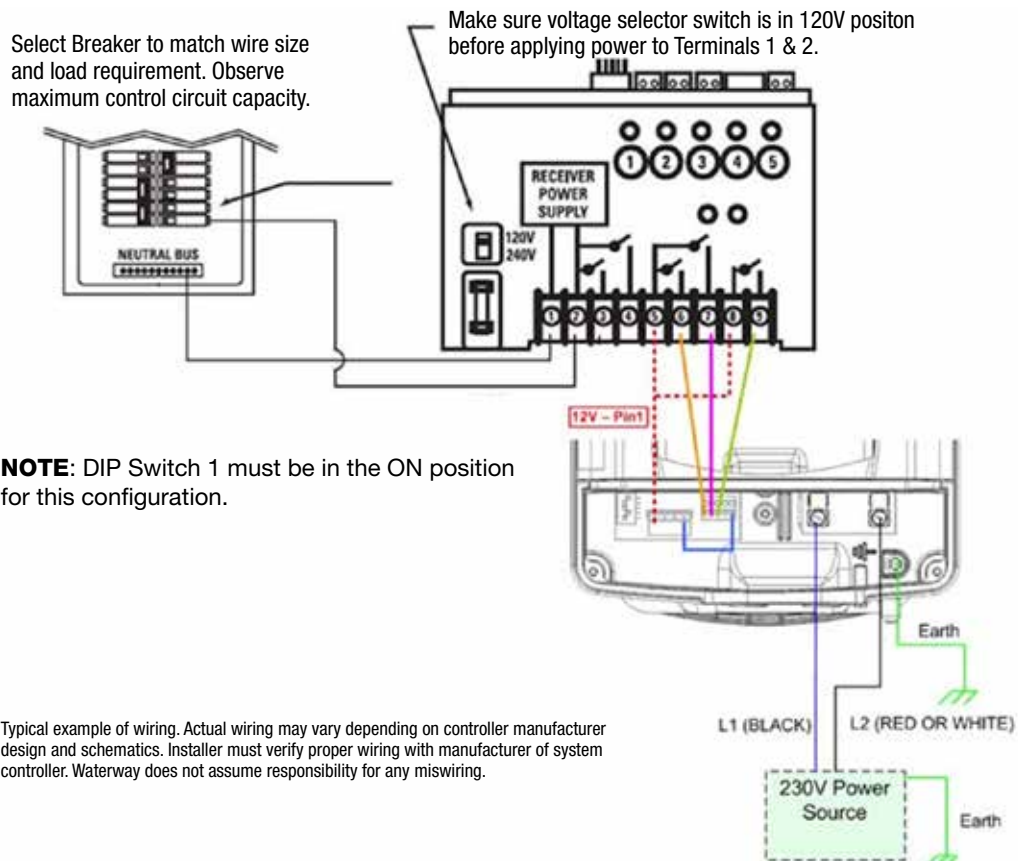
Select Breaker to match wire size and load requirement. Observe maximum control circuit capacity.

Make sure voltage selector switch is in 120V positon before applying power to Terminals 1 & 2.

NEUTRAL BUS

RECEIVER POWER SUPPLY

120V
240V

1 2 3 4 5

1 2 3 4 5 6 7 8 9

12V – Pin1

NOTE: DIP Switch 1 must be in the ON position for this configuration.

Earth

L1 (BLACK)

L2 (RED OR WHITE)

230V Power Source

Earth

Typical example of wiring. Actual wiring may vary depending on controller manufacturer design and schematics. Installer must verify proper wiring with manufacturer of system controller. Waterway does not assume responsibility for any miswiring.